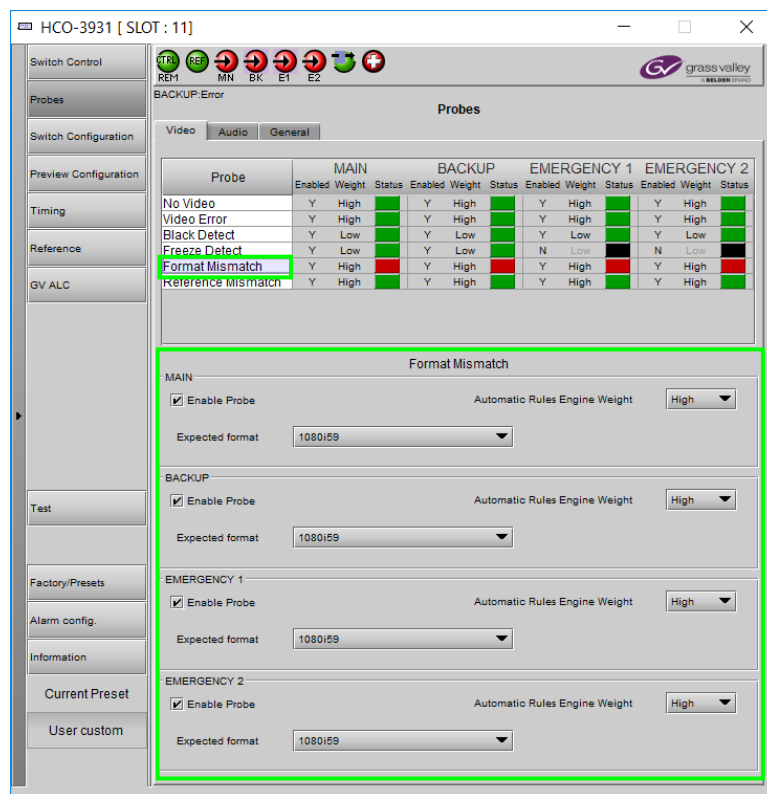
HCO-3931 [ SLOT : 11]

Switch Control
Probes
Switch Configuration
Preview Configuration
Timing
Reference
GV ALC
Test
Factory/Presets
Alarm config.
Information
Current Preset
User custom

CTRL REM REF MN BK E1 E2

grass valley A BELDEN BRAND

BACKUP:Error

Probes

Video Audio General

| Probe | MAIN Enabled | MAIN Weight | MAIN Status | BACKUP Enabled | BACKUP Weight | BACKUP Status | EMERGENCY 1 Enabled | EMERGENCY 1 Weight | EMERGENCY 1 Status | EMERGENCY 2 Enabled | EMERGENCY 2 Weight | EMERGENCY 2 Status |
|---|---|---|---|---|---|---|---|---|---|---|---|---|
| No Video | Y | High | | Y | High | | Y | High | | Y | High | |
| Video Error | Y | High | | Y | High | | Y | High | | Y | High | |
| Black Detect | Y | Low | | Y | Low | | Y | Low | | Y | Low | |
| Freeze Detect | Y | Low | | Y | Low | | N | Low | | N | Low | |
| Format Mismatch | Y | High | | Y | High | | Y | High | | Y | High | |
| Reference Mismatch | Y | High | | Y | High | | Y | High | | Y | High | |

Format Mismatch

MAIN
Enable Probe
Automatic Rules Engine Weight High
Expected format 1080i59

BACKUP
Enable Probe
Automatic Rules Engine Weight High
Expected format 1080i59

EMERGENCY 1
Enable Probe
Automatic Rules Engine Weight High
Expected format 1080i59

EMERGENCY 2
Enable Probe
Automatic Rules Engine Weight High
Expected format 1080i59